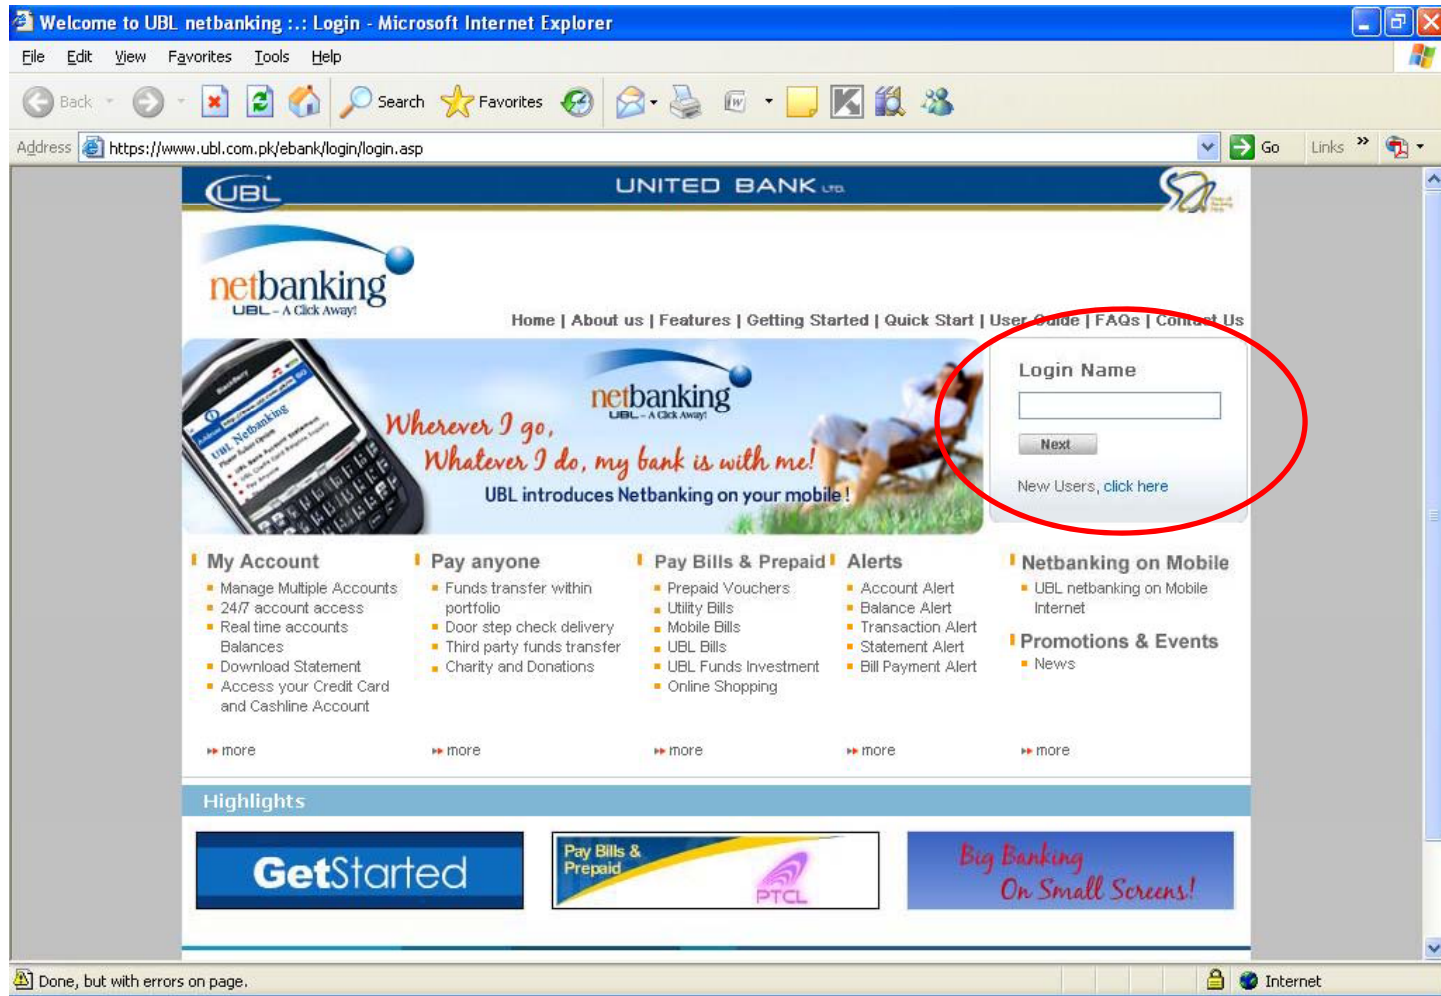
Welcome to UBL netbanking :.: Login - Microsoft Internet Explorer

File Edit View Favorites Tools Help

Back Search Favorites

Address https://www.ubl.com.pk/ebank/login/login.asp Go Links

UBL UNITED BANK LTD.

netbanking
UBL - A Click Away!

Home | About us | Features | Getting Started | Quick Start | User Guide | FAQs | Contact Us

netbanking
UBL - A Click Away!

Wherever I go,
Whatever I do, my bank is with me!
UBL introduces Netbanking on your mobile!

Login Name

Next

New Users, click here

My Account
Manage Multiple Accounts
24/7 account access
Real time accounts Balances
Download Statement
Access your Credit Card and Cashline Account

Pay anyone
Funds transfer within portfolio
Door step check delivery
Third party funds transfer
Charity and Donations

Pay Bills & Prepaid
Prepaid Vouchers
Utility Bills
Mobile Bills
UBL Bills
UBL Funds Investment
Online Shopping

Alerts
Account Alert
Balance Alert
Transaction Alert
Statement Alert
Bill Payment Alert

Netbanking on Mobile
UBL netbanking on Mobile Internet

Promotions & Events
News

more more more more more

Highlights

GetStarted

Pay Bills & Prepaid
PTCL

Big Banking
On Small Screens!

Done, but with errors on page.

Internet